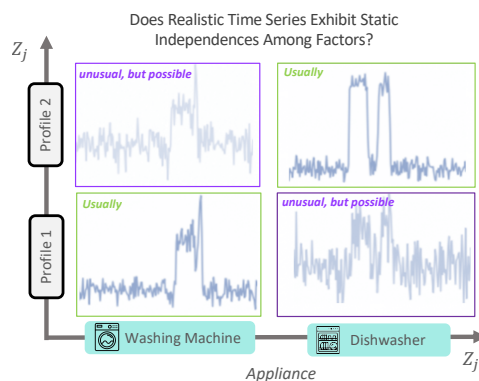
Does Realistic Time Series Exhibit Static Independences Among Factors?

$Z_j$

Profile 2

Profile 1

unusual, but possible

Usually

Usually

unusual, but possible

Washing Machine

Dishwasher

$Z_j$

Appliance